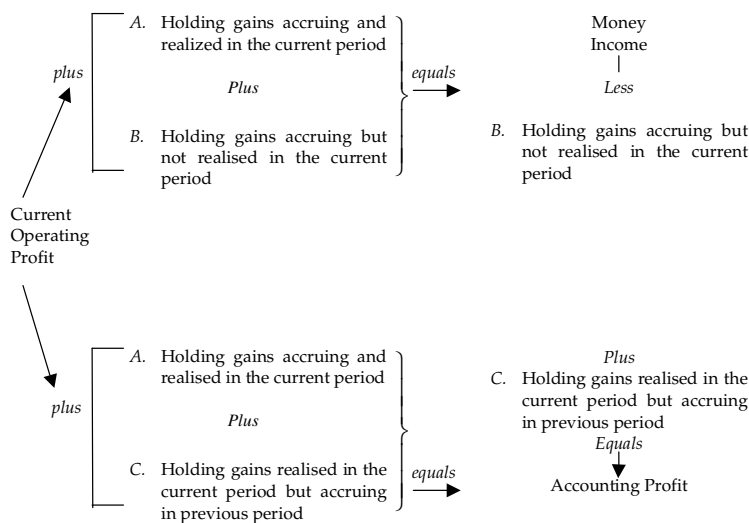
plus

A. Holding gains accruing and realized in the current period

Plus

B. Holding gains accruing but not realised in the current period

equals

Money Income

Less

B. Holding gains accruing but not realised in the current period

Current Operating Profit

plus

A. Holding gains accruing and realised in the current period

Plus

C. Holding gains realised in the current period but accruing in previous period

equals

Plus

C. Holding gains realised in the current period but accruing in previous period

Equals

Accounting Profit